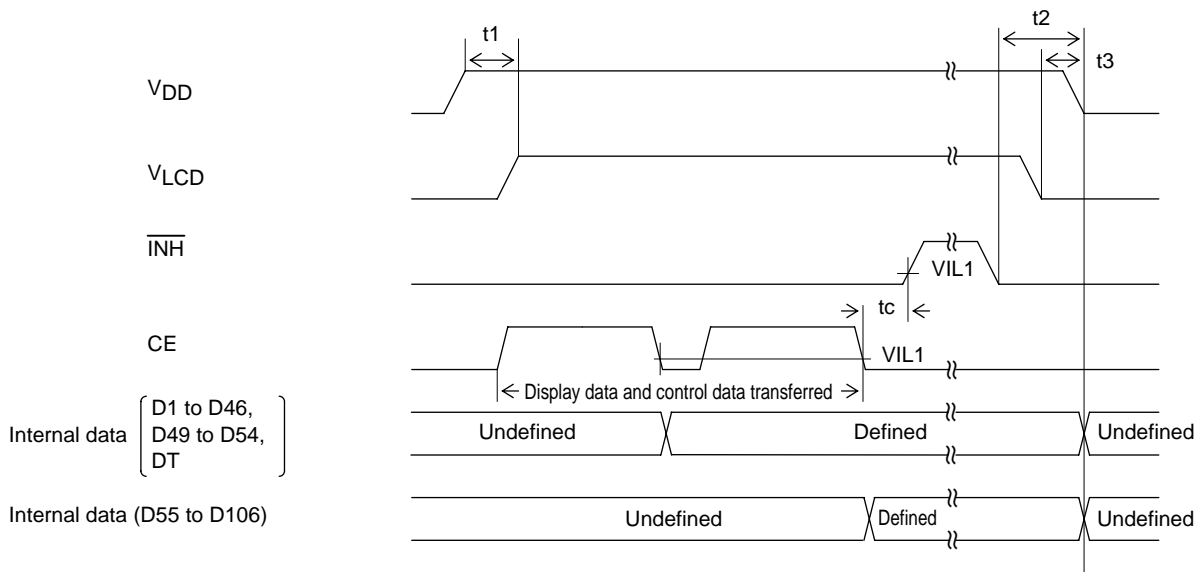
t1

t2

t3

$V_{DD}$

$V_{LCD}$

$\overline{INH}$

VIL1

tc

CE

VIL1

Display data and control data transferred

Internal data (D1 to D46, D49 to D54, DT)

Undefined

Defined

Undefined

Internal data (D55 to D106)

Undefined

Defined

Undefined